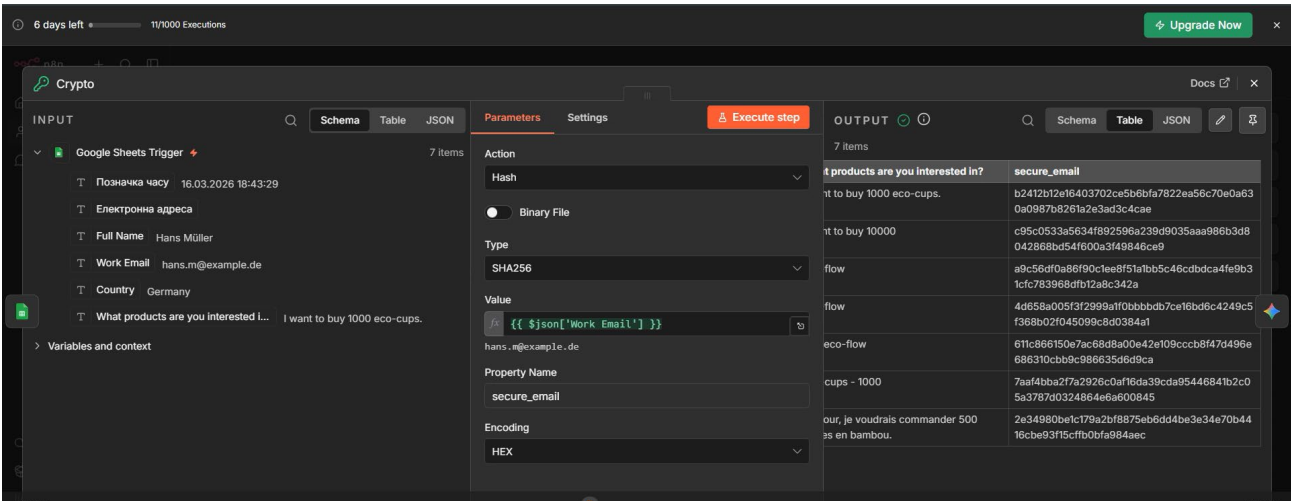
6 days left 11/1000 Executions

Upgrade Now

Crypto

Docs

INPUT

Schema Table JSON

Google Sheets Trigger 7 items

T Позначка часу 16.03.2026 18:43:29

T Електронна адреса

T Full Name Hans Müller

T Work Email hans.m@example.de

T Country Germany

T What products are you interested i... I want to buy 1000 eco-cups.

Variables and context

Parameters Settings

Execute step

Action

Hash

Binary File

Type

SHA256

Value

{{ $json['Work Email'] }}

hans.m@example.de

Property Name

secure_email

Encoding

HEX

OUTPUT

Schema Table JSON

7 items

| t products are you interested in? | secure_email |
|---|---|
| nt to buy 1000 eco-cups. | b2412b12e16403702ce5b6bfa7822ea56c70e0a630a0987b8261a2e3ad3c4cae |
| nt to buy 10000 | c95c0533a5634f892596a239d9035aaa986b3d8042868bd54f600a3f49846ce9 |
| flow | a9c56df0a86f90c1ee8f51a1bb5c46cdbdca4fe9b31cfc783968dfb12a8c342a |
| flow | 4d658a005f3f2999a1f0bbbbdb7ce16bd6c4249c5f368b02f045099c8d0384a1 |
| eco-flow | 611c866150e7ac68d8a00e42e109cccb8f47d496e686310cbb9c986635d6d9ca |
| cups - 1000 | 7aaf4bba2f7a2926c0af16da39cda95446841b2c05a3787d0324864e6a600845 |
| our, je voudrais commander 500 es en bambou. | 2e34980be1c179a2bf8875eb6dd4be3e34e70b4416cbe93f15cffb0bfa984aec |